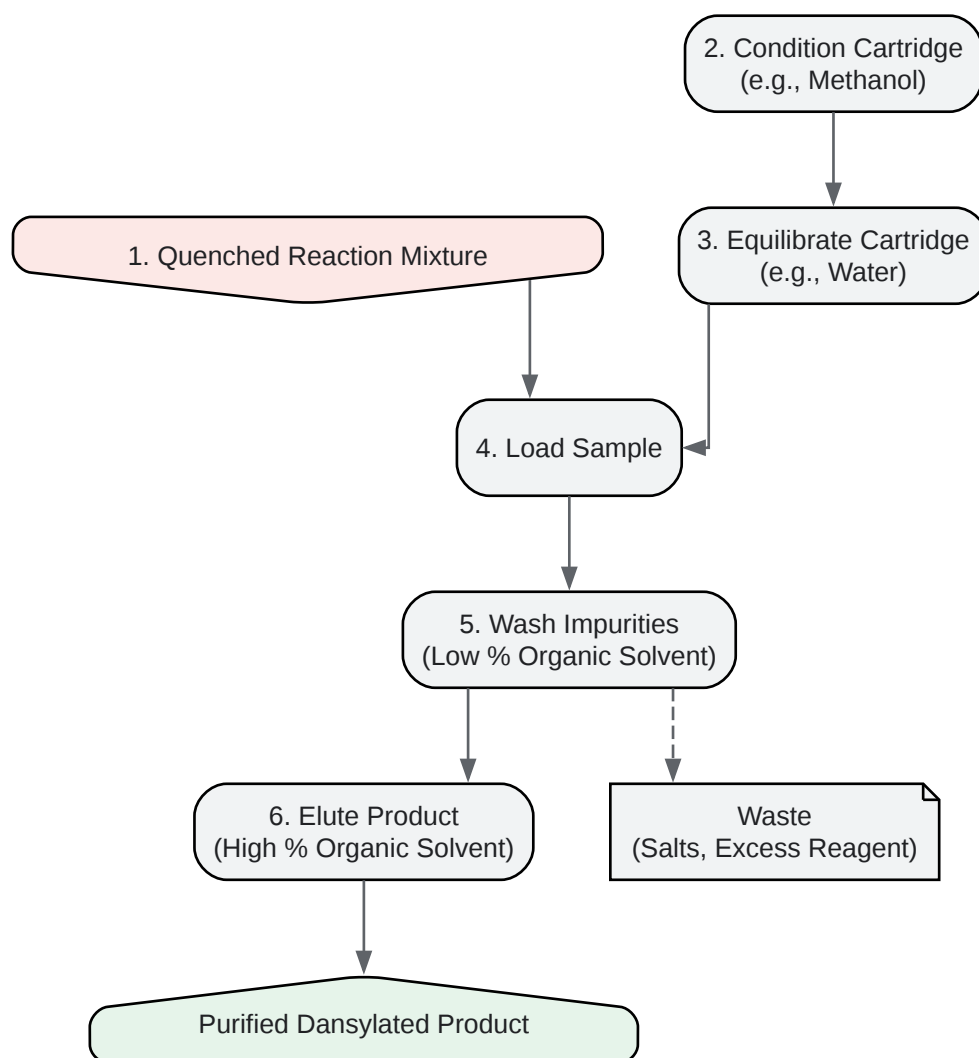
2. Condition Cartridge
(e.g., Methanol)

1. Quenched Reaction Mixture

3. Equilibrate Cartridge
(e.g., Water)

4. Load Sample

5. Wash Impurities
(Low % Organic Solvent)

6. Elute Product
(High % Organic Solvent)

Waste
(Salts, Excess Reagent)

Purified Dansylated Product